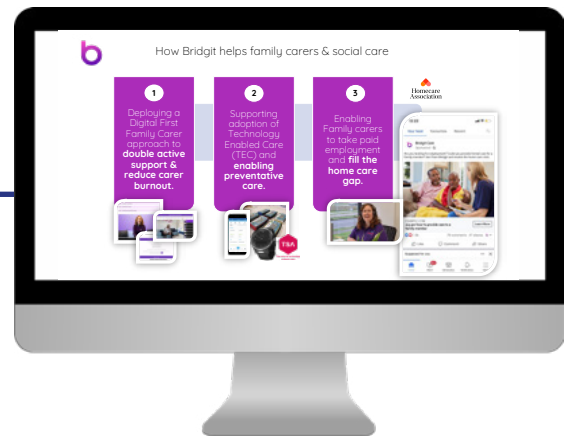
How Bridgit helps family carers & social care

1
Deploying a Digital First Family Carer approach to **double active support & reduce carer burnout.**

2
Supporting adoption of Technology Enabled Care (TEC) and **enabling preventative care.**

3
Enabling Family carers to take paid employment and **fill the home care gap.**

Homecare Association

TSA

Bridgit Care